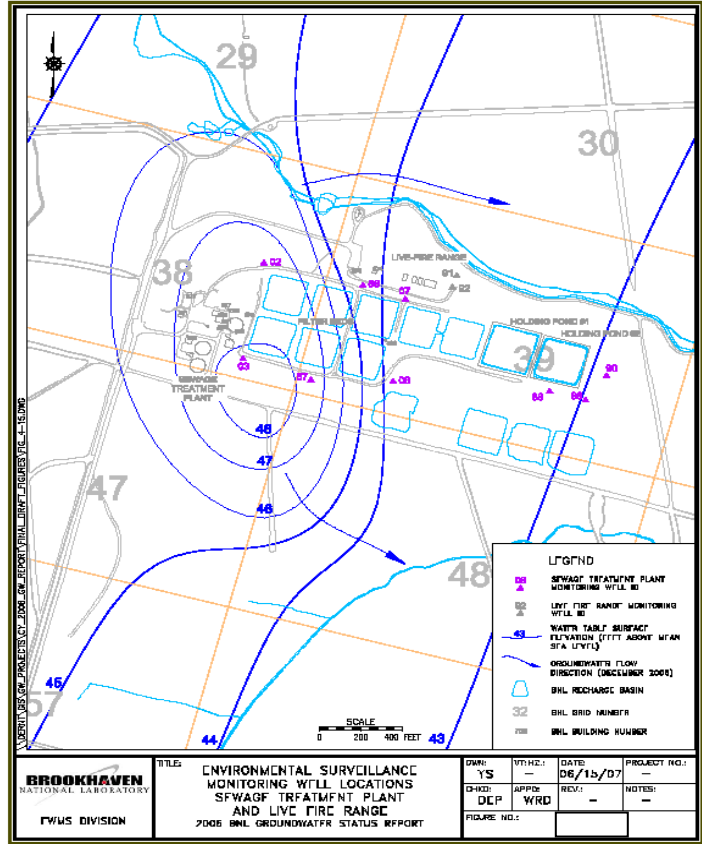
29

30

38

39

47

48

57

LIVE-FIRE RANGE

FILTER BEDS

HOLDING POND #1

HOLDING POND #2

SEWAGE TREATMENT PLANT

02

69

07

91

22

03

57

08

90

68

88

46

47

46

45

44

43

SCALE
0 200 400 FEET

LEGEND

08 SEWAGE TREATMENT PLANT MONITORING WELL ID

22 LIVE FIRE RANGE MONITORING WELL ID

43 WATER TABLE SURFACE ELEVATION (FEET ABOVE MEAN SEA LEVEL)

GROUNDWATER FLOW DIRECTION (DECEMBER 2006)

BNL RECHARGE BASIN

32 BNL GRID NUMBER

BNL BUILDING NUMBER

\DERIV\GS\GW_PROJECTS\CY_2006_GW_REPORT\FINAL_DRAFT_FIGURES\FIG_4-15.DWG

BROOKHAVEN NATIONAL LABORATORY

EWMS DIVISION

TITLE:
ENVIRONMENTAL SURVEILLANCE MONITORING WELL LOCATIONS SEWAGE TREATMENT PLANT AND LIVE FIRE RANGE
2006 BNL GROUNDWATER STATUS REPORT

| DWN: YS | VT HZ.: — | DATE: 06/15/07 | PROJECT NO.: — |
|---|---|---|---|
| CHKD: DEP | APPD: WRD | REV.: — | NOTES: — |
| FIGURE NO.: | | | |